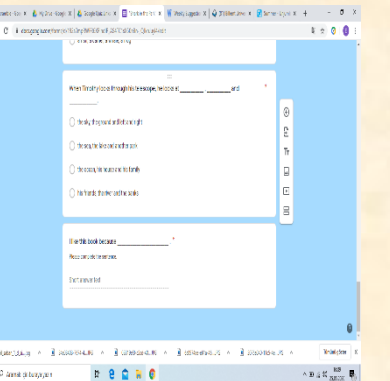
When Timothy looks through the telescope, he could see ________, ________ and ________.

the sky, the ground and the sunlight

the sky, the lake and another sub

the ocean, the house and his family

his friends, the river and the sea

I like this book because ________________ *

Please complete the sentence.

Short answer text